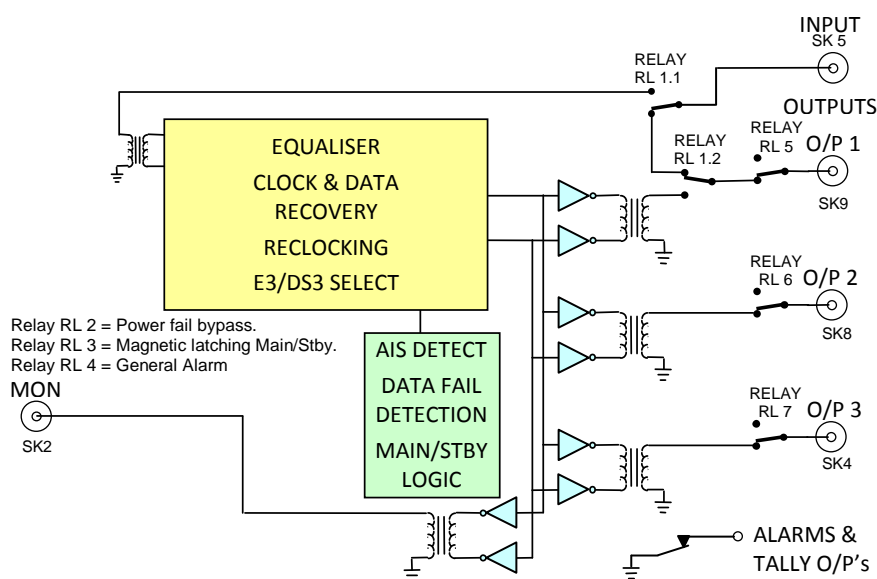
INPUT
SK 5

RELAY
RL 1.1

OUTPUTS

RELAY
RL 1.2

RELAY
RL 5

O/P 1

SK9

EQUALISER

CLOCK & DATA RECOVERY

RECLOCKING

E3/DS3 SELECT

RELAY
RL 6

O/P 2

SK8

Relay RL 2 = Power fail bypass.
Relay RL 3 = Magnetic latching Main/Stby.
Relay RL 4 = General Alarm

MON

SK2

AIS DETECT

DATA FAIL DETECTION

MAIN/STBY LOGIC

RELAY
RL 7

O/P 3

SK4

ALARMS & TALLY O/P's